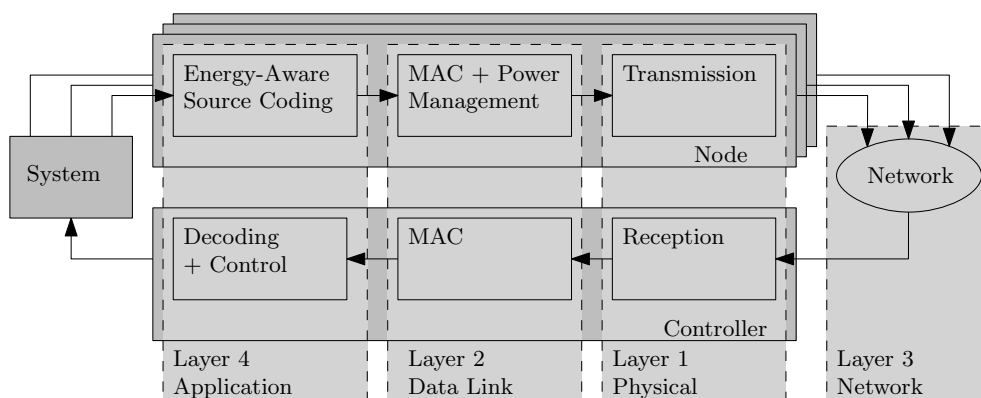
Energy-Aware Source Coding

MAC + Power Management

Transmission

Node

System

Network

Decoding + Control

MAC

Reception

Controller

Layer 4 Application

Layer 2 Data Link

Layer 1 Physical

Layer 3 Network